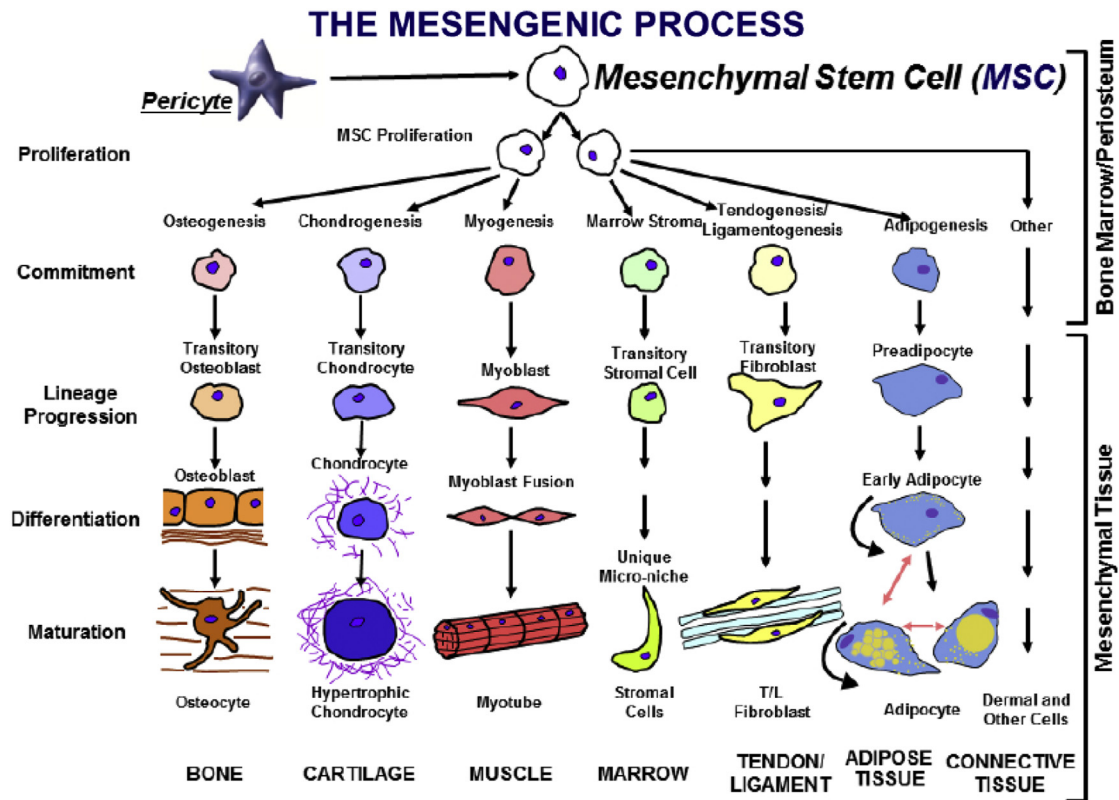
THE MESENGENIC PROCESS

Pericyte

Mesenchymal Stem Cell (MSC)

Bone Marrow/Periosteum

MSC Proliferation

Proliferation

Osteogenesis

Chondrogenesis

Myogenesis

Marrow Stroma

Tendogenesis/ Ligamentogenesis

Adipogenesis

Other

Commitment

Transitory Osteoblast

Transitory Chondrocyte

Myoblast

Transitory Stromal Cell

Transitory Fibroblast

Preadipocyte

Lineage Progression

Mesenchymal Tissue

Osteoblast

Chondrocyte

Myoblast Fusion

Early Adipocyte

Differentiation

Unique Micro-niche

Maturation

Osteocyte

Hypertrophic Chondrocyte

Myotube

Stromal Cells

T/L Fibroblast

Adipocyte

Dermal and Other Cells

BONE

CARTILAGE

MUSCLE

MARROW

TENDON/ LIGAMENT

ADIPOSE TISSUE

CONNECTIVE TISSUE